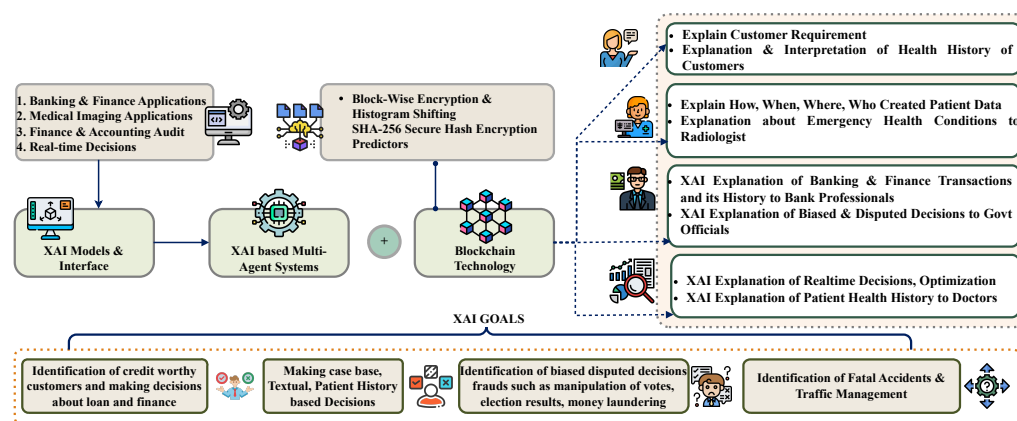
1. Banking & Finance Applications
2. Medical Imaging Applications
3. Finance & Accounting Audit
4. Real-time Decisions

- Block-Wise Encryption & Histogram Shifting
SHA-256 Secure Hash Encryption Predictors

XAI Models & Interface

XAI based Multi-Agent Systems

+

Blockchain Technology

- Explain Customer Requirement
- Explanation & Interpretation of Health History of Customers

- Explain How, When, Where, Who Created Patient Data
- Explanation about Emergency Health Conditions to Radiologist

- XAI Explanation of Banking & Finance Transactions and its History to Bank Professionals
- XAI Explanation of Biased & Disputed Decisions to Govt Officials

- XAI Explanation of Realtime Decisions, Optimization
- XAI Explanation of Patient Health History to Doctors

XAI GOALS

Identification of credit worthy customers and making decisions about loan and finance

Making case base, Textual, Patient History based Decisions

Identification of biased disputed decisions frauds such as manipulation of votes, election results, money laundering

Identification of Fatal Accidents & Traffic Management